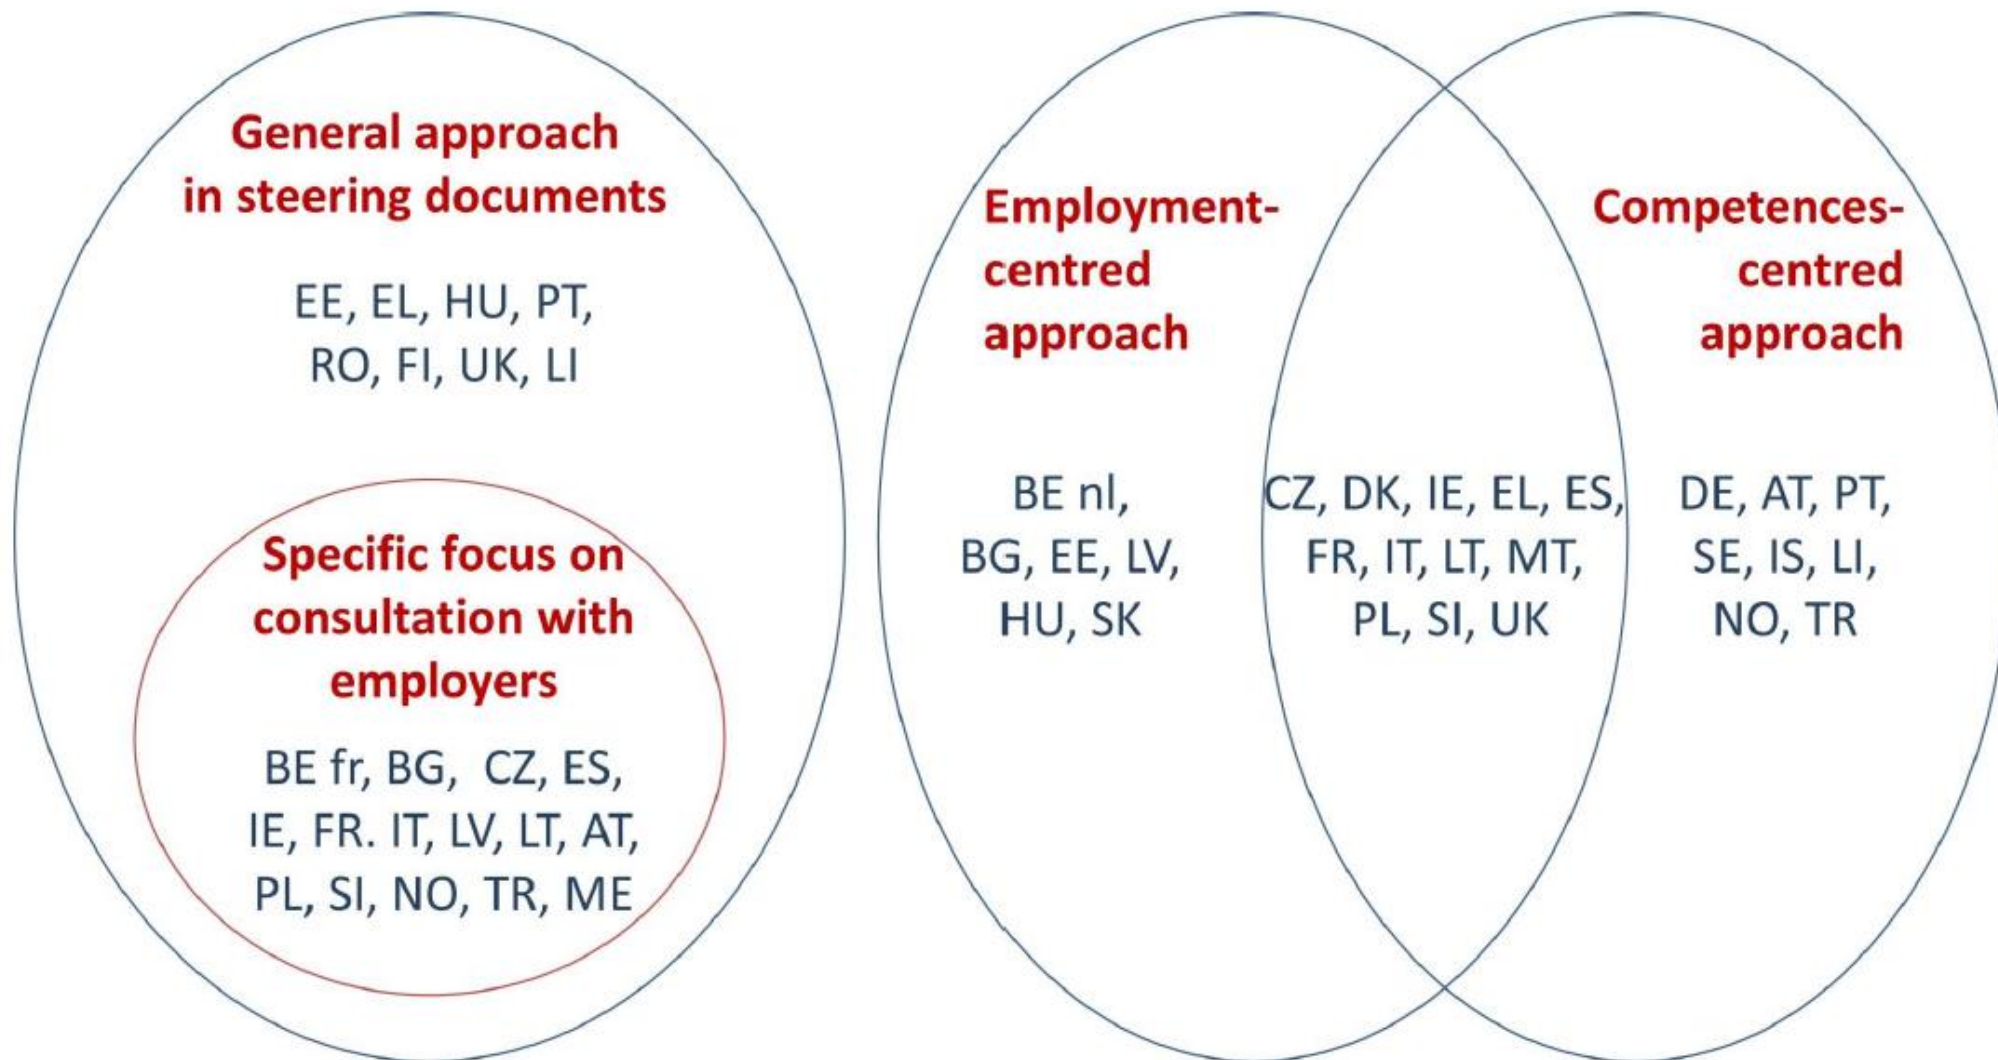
General approach in steering documents

EE, EL, HU, PT, RO, FI, UK, LI

Specific focus on consultation with employers

BE fr, BG, CZ, ES, IE, FR. IT, LV, LT, AT, PL, SI, NO, TR, ME

Employment-centred approach

Competences-centred approach

BE nl, BG, EE, LV, HU, SK

CZ, DK, IE, EL, ES, FR, IT, LT, MT, PL, SI, UK

DE, AT, PT, SE, IS, LI, NO, TR